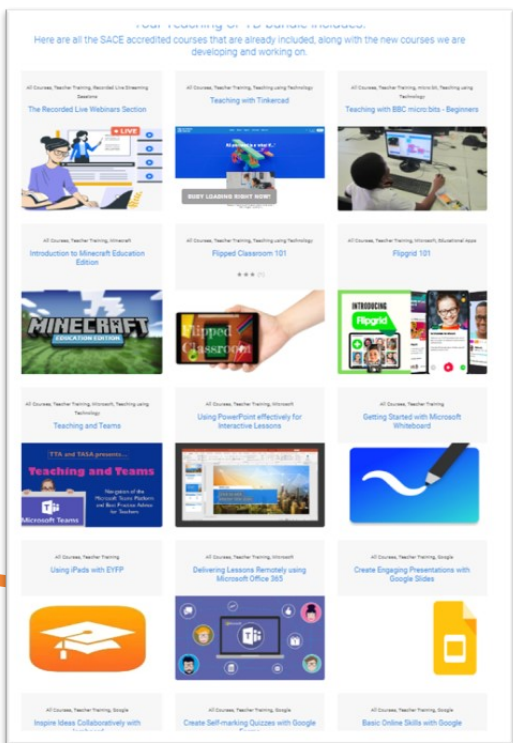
Your Teaching or TB Bundle includes:
Here are all the SACE accredited courses that are already included, along with the new courses we are developing and working on.

All Courses, Teacher Training, Recorded Live Streaming Sessions
The Recorded Live Webinars Section
LIVE

All Courses, Teacher Training, Teaching using Technology
Teaching with Tinkercad
BODY LOADING RIGHT NOW!

All Courses, Teacher Training, micro:bit, Teaching using Technology
Teaching with BBC micro:bits - Beginners

All Courses, Teacher Training, Minecraft
Introduction to Minecraft Education Edition
MINECRAFT
EDUCATION EDITION

All Courses, Teacher Training, Teaching using Technology
Flipped Classroom 101
Flipped Classroom

All Courses, Teacher Training, Microsoft, Educational Apps
Flipgrid 101
INTRODUCING Flipgrid

All Courses, Teacher Training, Microsoft, Teaching using Technology
Teaching and Teams
TTA and TASA presents...
Teaching and Teams
Navigation of the Microsoft Teams Platform and Best Practice Advice for Teachers
Microsoft Teams

All Courses, Teacher Training, Microsoft
Using PowerPoint effectively for Interactive Lessons

All Courses, Teacher Training, Microsoft
Getting Started with Microsoft Whiteboard

All Courses, Teacher Training
Using iPads with EYFP

All Courses, Teacher Training, Microsoft
Delivering Lessons Remotely using Microsoft Office 365

All Courses, Teacher Training, Google
Create Engaging Presentations with Google Slides

All Courses, Teacher Training, Google
Inspire Ideas Collaboratively with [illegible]

All Courses, Teacher Training, Google
Create Self-marking Quizzes with Google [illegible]

All Courses, Teacher Training, Google
Basic Online Skills with Google